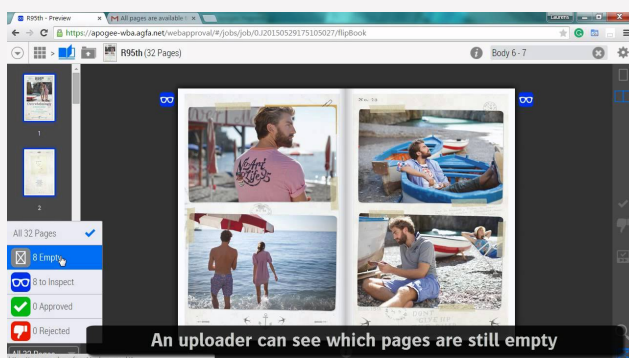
R95th - Preview
All pages are available
Laurens
https://apogee-wba.agfa.net/webapproval/#/jobs/job/0J20150529175105027/flipBook
R95th (32 Pages)
Body 6 - 7
1
2
All 32 Pages
8 Empty
8 to Inspect
0 Approved
0 Rejected
All 32 Pages
An uploader can see which pages are still empty